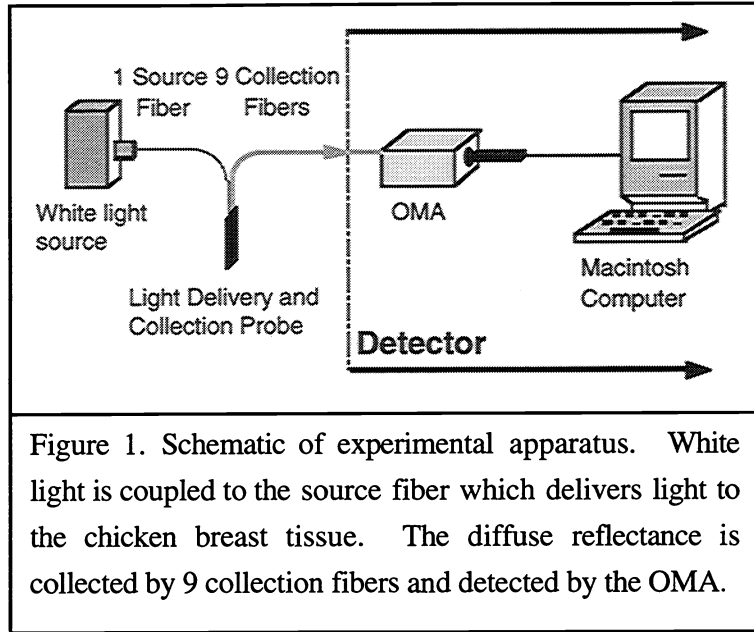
1 Source Fiber

9 Collection Fibers

White light source

Light Delivery and Collection Probe

OMA

Macintosh Computer

Detector

Figure 1. Schematic of experimental apparatus. White light is coupled to the source fiber which delivers light to the chicken breast tissue. The diffuse reflectance is collected by 9 collection fibers and detected by the OMA.